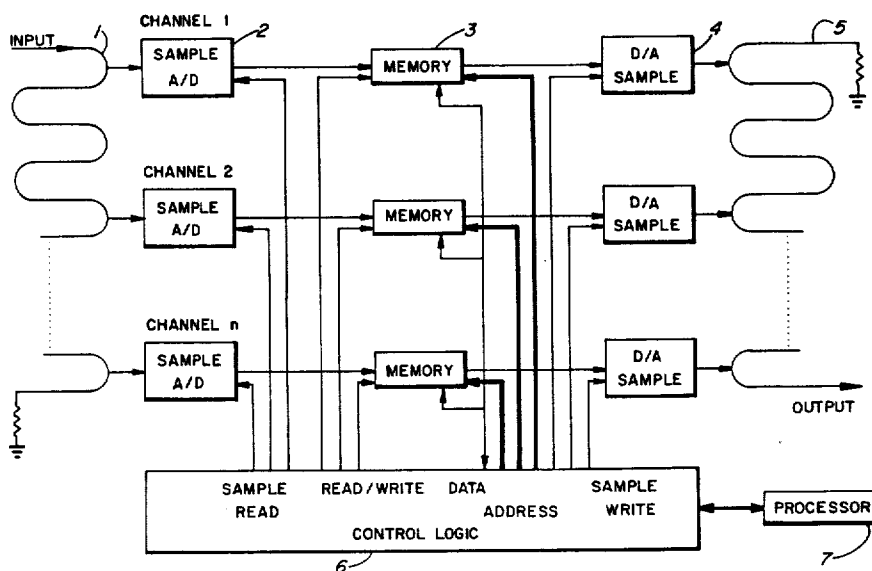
INPUT
1
CHANNEL 1
2
SAMPLE A/D
3
MEMORY
4
D/A SAMPLE
5
CHANNEL 2
SAMPLE A/D
MEMORY
D/A SAMPLE
CHANNEL n
SAMPLE A/D
MEMORY
D/A SAMPLE
OUTPUT
SAMPLE READ
READ/WRITE
DATA
ADDRESS
SAMPLE WRITE
CONTROL LOGIC
PROCESSOR
6
7